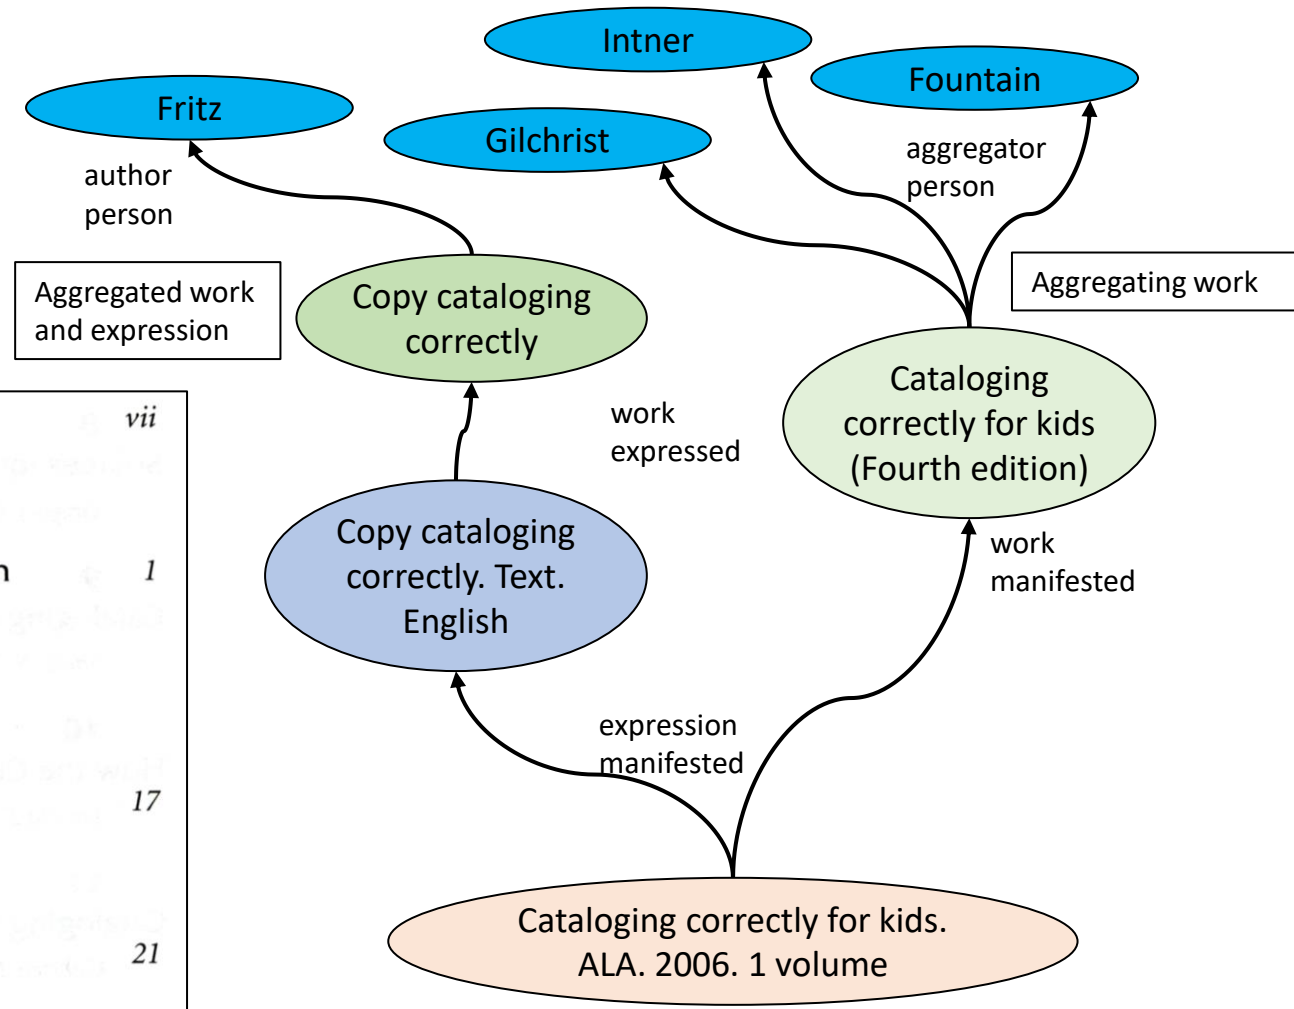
Intner

Fountain

Fritz

Gilchrist

author person

aggregator person

Aggregated work and expression

Copy cataloging correctly

Aggregating work

vii

1

17

21

work expressed

Cataloging correctly for kids (Fourth edition)

Copy cataloging correctly. Text. English

work manifested

expression manifested

Cataloging correctly for kids. ALA. 2006. 1 volume